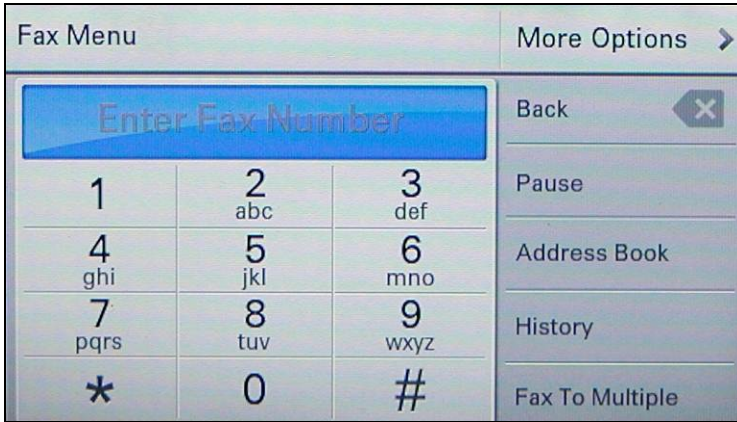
Fax Menu

More Options >

Enter Fax Number

| 1 | 2 abc | 3 def |
|---|---|---|
| 4 ghi | 5 jkl | 6 mno |
| 7 pqrs | 8 tuv | 9 wxyz |
| * | 0 | # |

Back

Pause

Address Book

History

Fax To Multiple